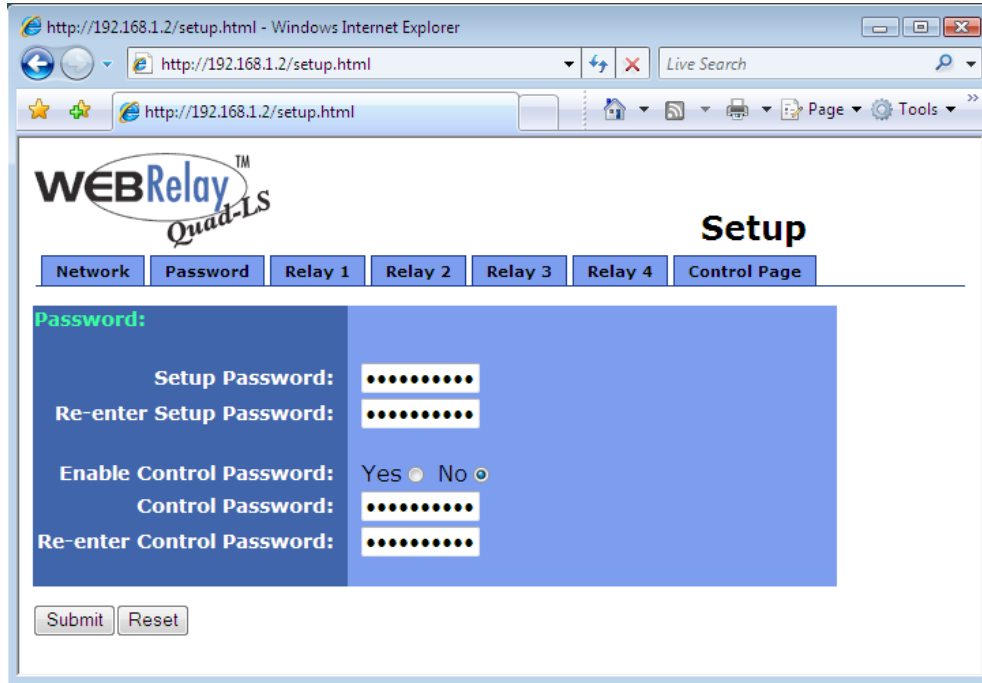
http://192.168.1.2/setup.html - Windows Internet Explorer

http://192.168.1.2/setup.html

Live Search

http://192.168.1.2/setup.html

Page ▾ Tools ▾

WEBRelay™ Quad-LS

Setup

Network | Password | Relay 1 | Relay 2 | Relay 3 | Relay 4 | Control Page

Password:

Setup Password: ••••••••••
Re-enter Setup Password: ••••••••••

Enable Control Password: Yes No
Control Password: ••••••••••
Re-enter Control Password: ••••••••••

Submit Reset